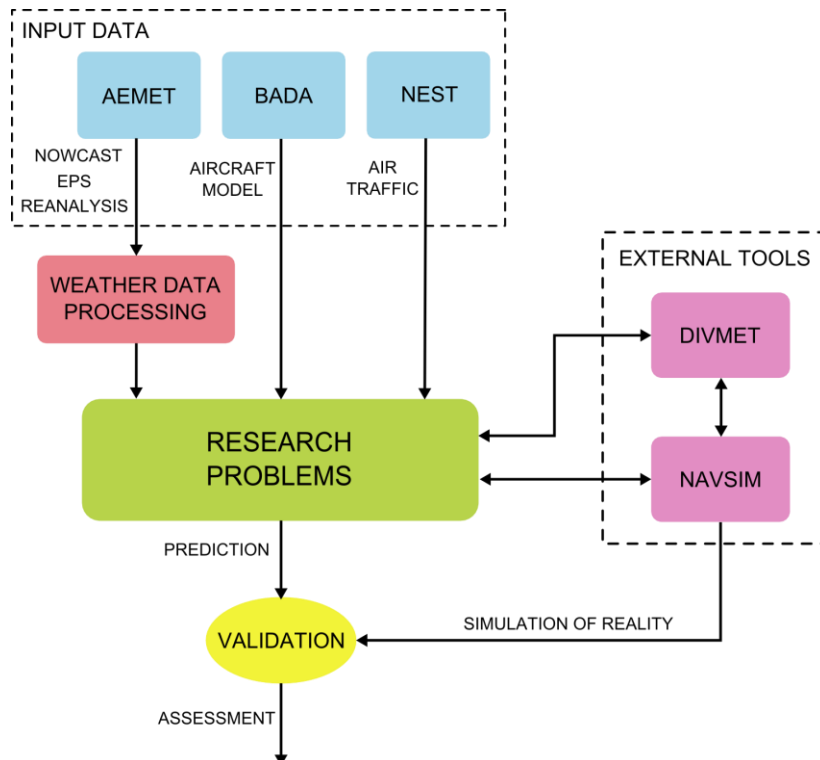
INPUT DATA
AEMET
BADA
NEST
NOWCAST
EPS
REANALYSIS
AIRCRAFT
MODEL
AIR
TRAFFIC
EXTERNAL TOOLS
WEATHER DATA
PROCESSING
DIVMET
RESEARCH
PROBLEMS
NAVSIM
PREDICTION
VALIDATION
SIMULATION OF REALITY
ASSESSMENT